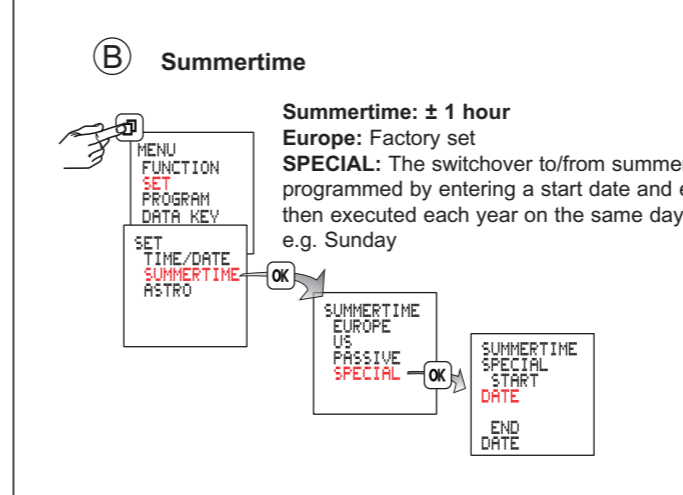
B Summertime

MENU
FUNCTION
SET
PROGRAM
DATA KEY

SET
TIME/DATE
SUMMERTIME
ASTRO

OK

SUMMERTIME
EUROPE
US
PASSIVE
SPECIAL

OK

SUMMERTIME
SPECIAL
START
DATE

END
DATE

Summertime: ± 1 hour
Europe: Factory set
SPECIAL: The switchover to/from summer
programmed by entering a start date and e
then executed each year on the same day
e.g. Sunday